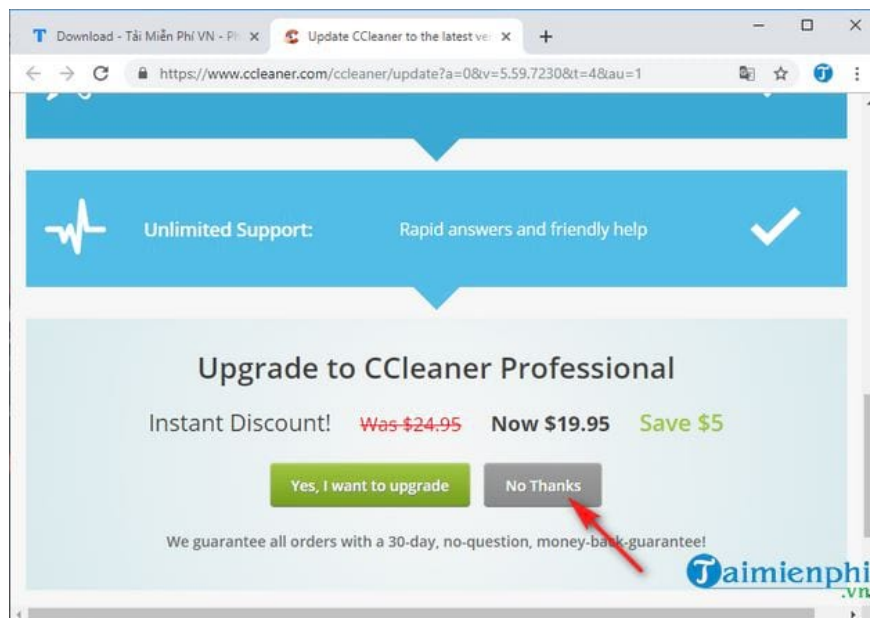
Download - Tải Miễn Phí VN - Pl ×
Update CCleaner to the latest ver ×
+
https://www.ccleaner.com/ccleaner/update?a=0&v=5.59.7230&t=4&au=1

Unlimited Support:
Rapid answers and friendly help

Upgrade to CCleaner Professional

Instant Discount! Was $24.95 Now $19.95 Save $5

Yes, I want to upgrade
No Thanks

We guarantee all orders with a 30-day, no-question, money-back-guarantee!

Taimienphi
.vn